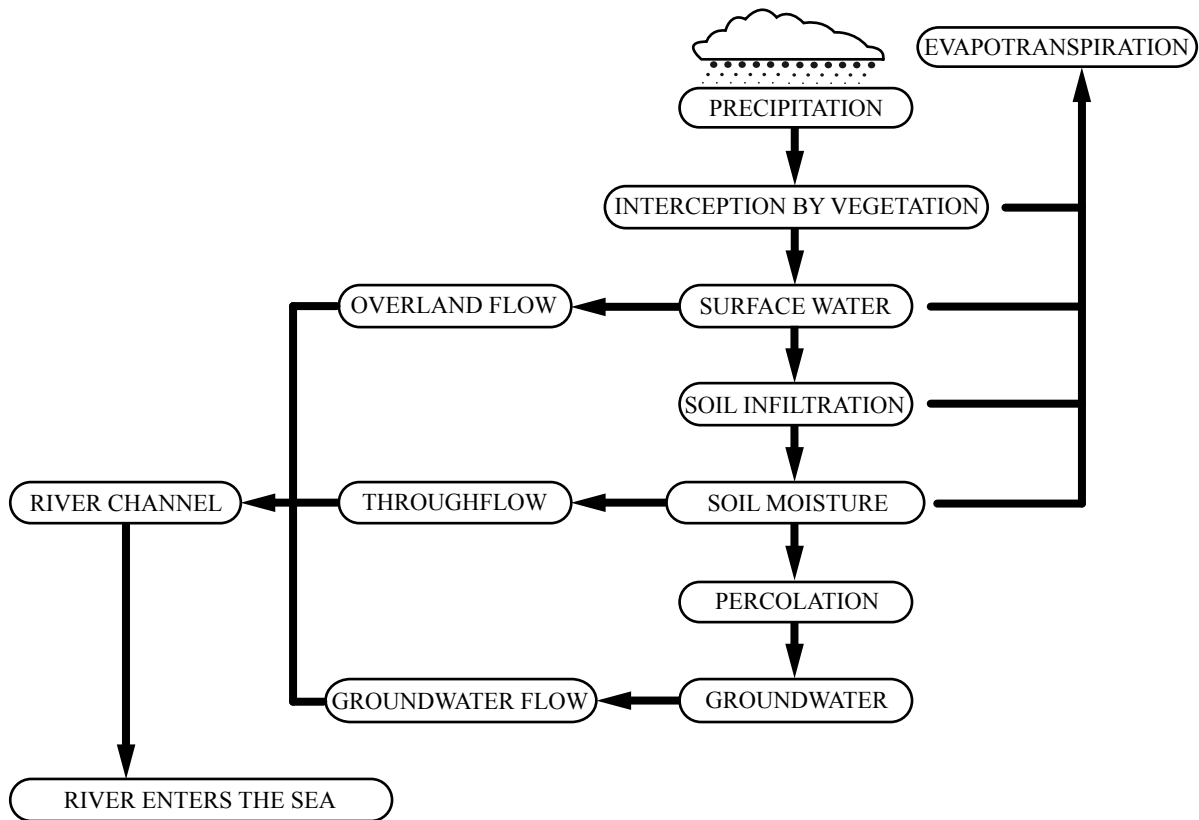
EVAPOTRANSPIRATION

PRECIPITATION

INTERCEPTION BY VEGETATION

OVERLAND FLOW

SURFACE WATER

SOIL INFILTRATION

RIVER CHANNEL

THROUGHFLOW

SOIL MOISTURE

PERCOLATION

GROUNDWATER FLOW

GROUNDWATER

RIVER ENTERS THE SEA